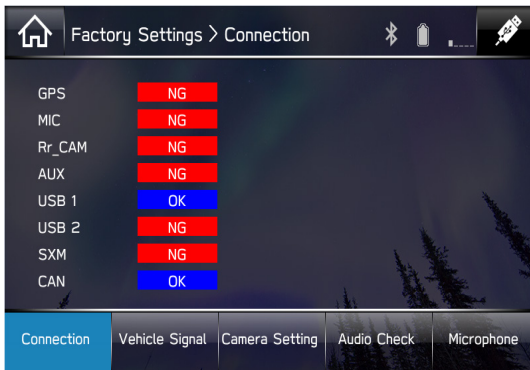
Factory Settings > Connection

| | |
|---|---|
| GPS | NG |
| MIC | NG |
| Rr_CAM | NG |
| AUX | NG |
| USB 1 | OK |
| USB 2 | NG |
| SXM | NG |
| CAN | OK |

Connection
Vehicle Signal
Camera Setting
Audio Check
Microphone